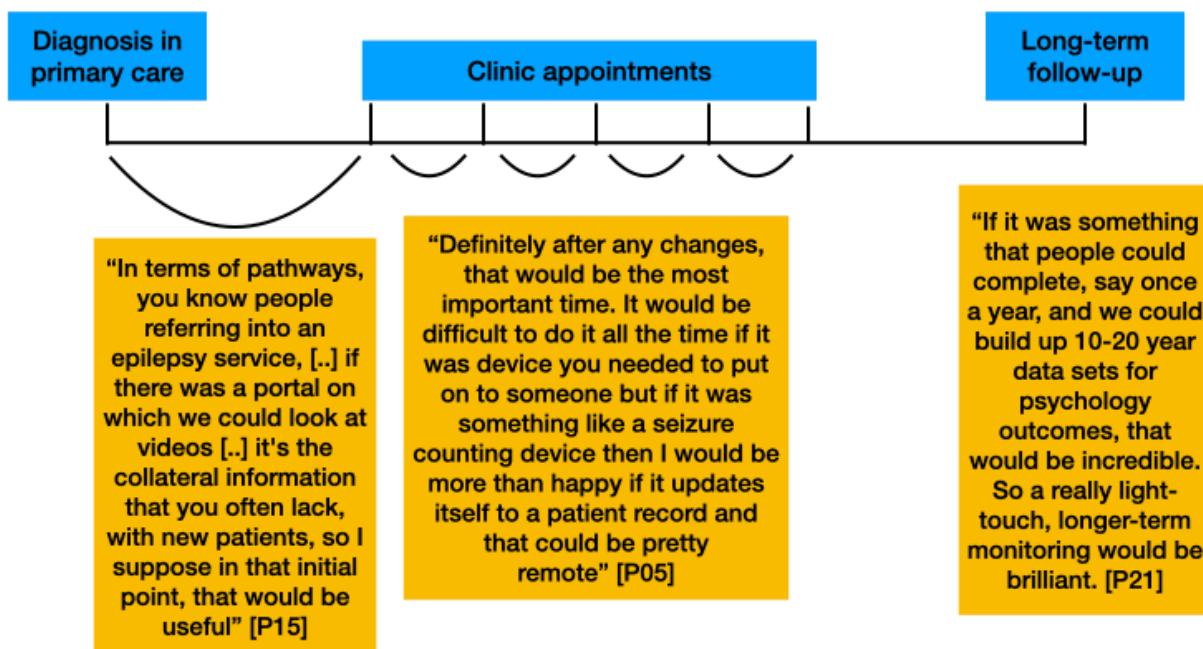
Diagnosis in primary care

Clinic appointments

Long-term follow-up

“In terms of pathways, you know people referring into an epilepsy service, [..] if there was a portal on which we could look at videos [..] it's the collateral information that you often lack, with new patients, so I suppose in that initial point, that would be useful” [P15]

“Definitely after any changes, that would be the most important time. It would be difficult to do it all the time if it was device you needed to put on to someone but if it was something like a seizure counting device then I would be more than happy if it updates itself to a patient record and that could be pretty remote” [P05]

“If it was something that people could complete, say once a year, and we could build up 10-20 year data sets for psychology outcomes, that would be incredible. So a really light-touch, longer-term monitoring would be brilliant. [P21]